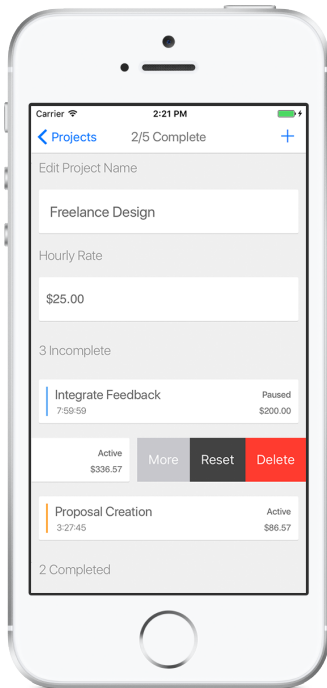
Carrier 2:21 PM

Projects 2/5 Complete +

Edit Project Name

Freelance Design

Hourly Rate

$25.00

3 Incomplete

Integrate Feedback
7:59:59
Paused
$200.00

Active
$336.57
More Reset Delete

Proposal Creation
3:27:45
Active
$86.57

2 Completed